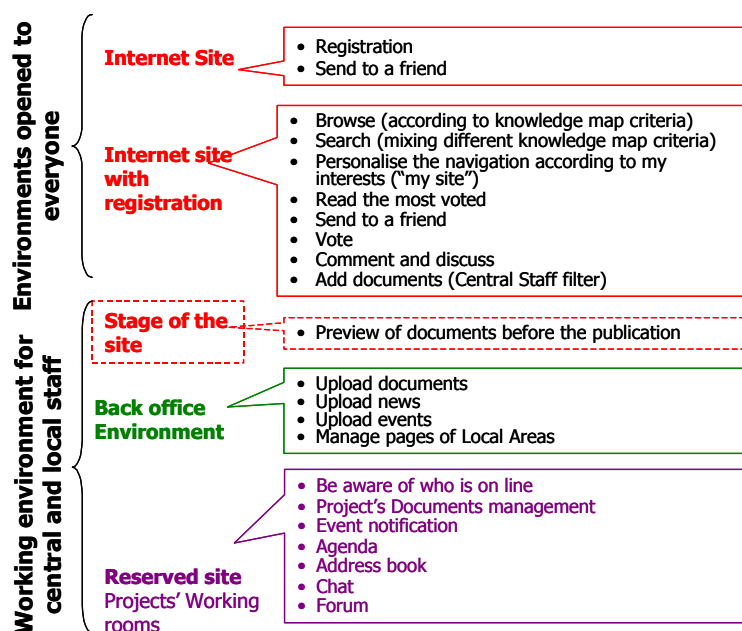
Environments opened to everyone

Internet Site

- Registration
- Send to a friend

Internet site with registration

- Browse (according to knowledge map criteria)
- Search (mixing different knowledge map criteria)
- Personalise the navigation according to my interests ("my site")
- Read the most voted
- Send to a friend
- Vote
- Comment and discuss
- Add documents (Central Staff filter)

Working environment for central and local staff

Stage of the site

- Preview of documents before the publication

Back office Environment

- Upload documents
- Upload news
- Upload events
- Manage pages of Local Areas

Reserved site
Projects' Working rooms

- Be aware of who is on line
- Project's Documents management
- Event notification
- Agenda
- Address book
- Chat
- Forum